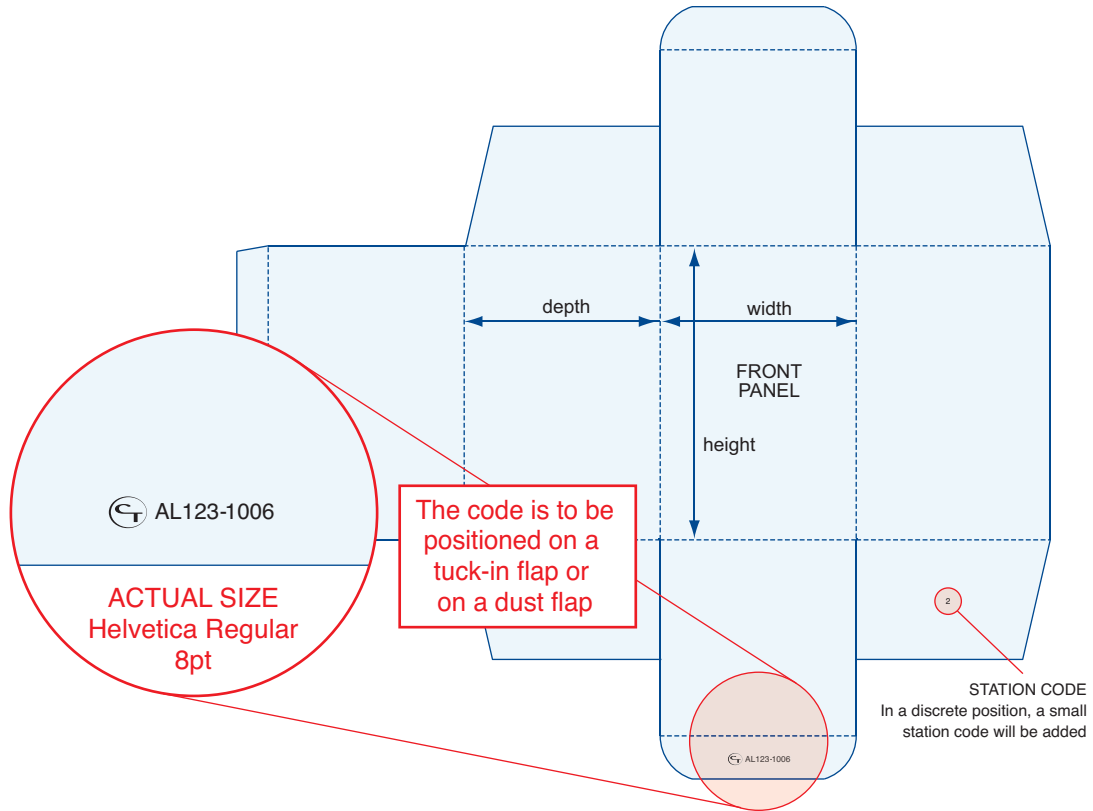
depth

width

FRONT PANEL

height

AL123-1006

ACTUAL SIZE
Helvetica Regular
8pt

The code is to be positioned on a tuck-in flap or on a dust flap

2

STATION CODE
In a discrete position, a small station code will be added

AL123-1006